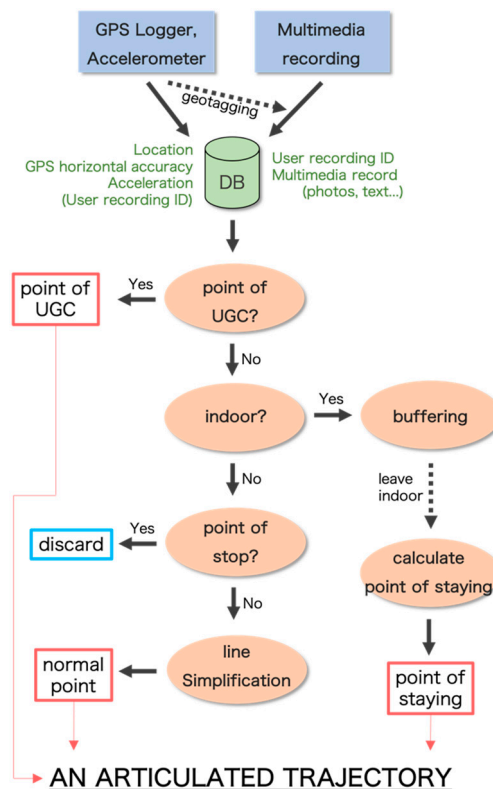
GPS Logger, Accelerometer

Multimedia recording

geotagging

Location
GPS horizontal accuracy
Acceleration
(User recording ID)

DB

User recording ID
Multimedia record
(photos, text...)

point of UGC

Yes

point of UGC?

No

indoor?

Yes

buffering

leave indoor

No

discard

Yes

point of stop?

calculate point of staying

No

normal point

line Simplification

point of staying

AN ARTICULATED TRAJECTORY